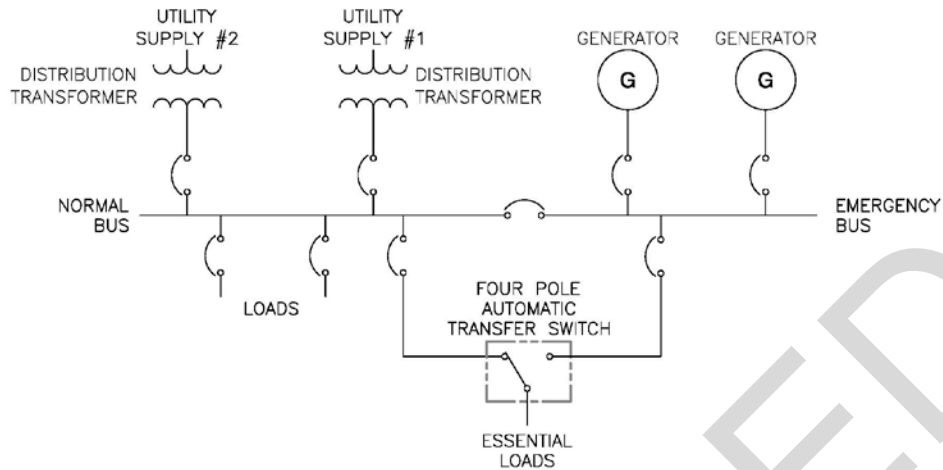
UTILITY SUPPLY #2

UTILITY SUPPLY #1

GENERATOR

GENERATOR

DISTRIBUTION TRANSFORMER

DISTRIBUTION TRANSFORMER

G

G

NORMAL BUS

EMERGENCY BUS

LOADS

FOUR POLE AUTOMATIC TRANSFER SWITCH

ESSENTIAL LOADS